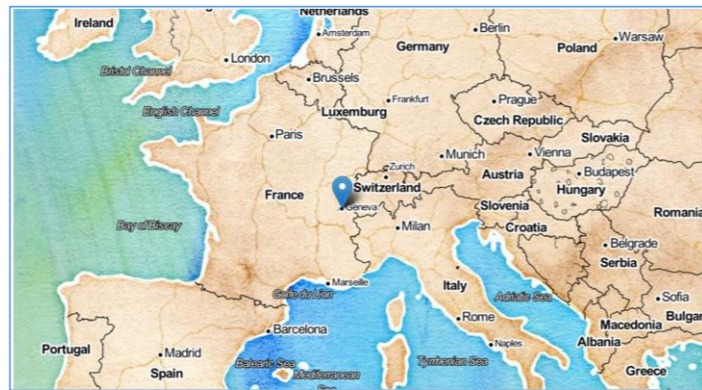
Ireland
Netherlands
Amsterdam
Berlin
Warsaw
Germany
Poland
London
Bristol Channel
Brussels
English Channel
Frankfurt
Prague
Luxemburg
Czech Republic
Paris
Slovakia
Munich
Vienna
Zurich
Austria
Budapest
France
Switzerland
Hungary
Geneva
Slovenia
Romania
Bay of Biscay
Milan
Croatia
Belgrade
Serbia
Marseille
Italy
Golfe du Lion
Adriatic Sea
Sofia
Rome
Bulgar
Barcelona
Macedonia
Naples
Albania
Portugal
Madrid
Balearic Sea
Tyrrhenian Sea
Spain
Mediterranean
Greece